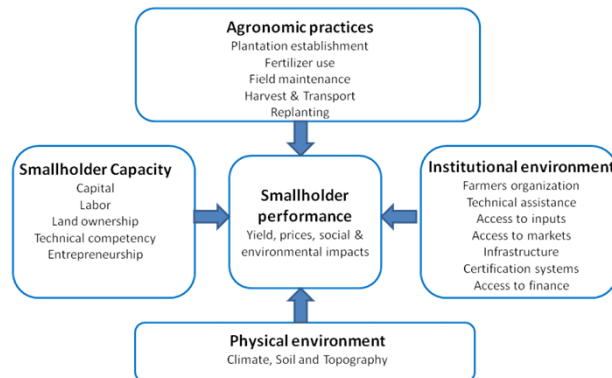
Agronomic practices
Plantation establishment
Fertilizer use
Field maintenance
Harvest & Transport
Replanting

Smallholder Capacity
Capital
Labor
Land ownership
Technical competency
Entrepreneurship

Smallholder performance
Yield, prices, social & environmental impacts

Institutional environment
Farmers organization
Technical assistance
Access to inputs
Access to markets
Infrastructure
Certification systems
Access to finance

Physical environment
Climate, Soil and Topography